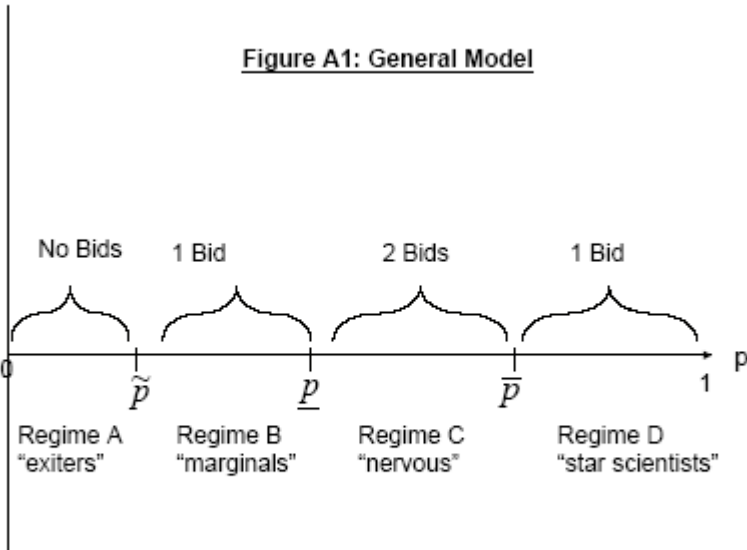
Figure A1: General Model

No Bids

1 Bid

2 Bids

1 Bid

0

$\tilde{p}$

$\underline{p}$

$\overline{p}$

1

p

Regime A "exiters"

Regime B "marginals"

Regime C "nervous"

Regime D "star scientists"